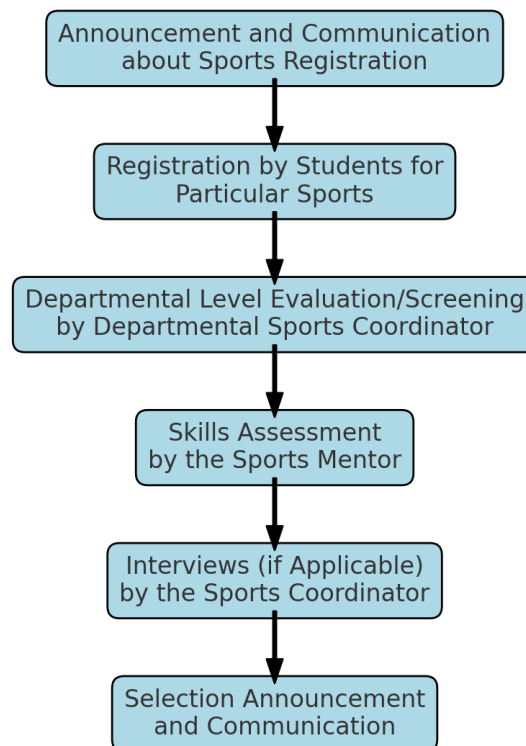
Announcement and Communication about Sports Registration

Registration by Students for Particular Sports

Departmental Level Evaluation/Screening by Departmental Sports Coordinator

Skills Assessment by the Sports Mentor

Interviews (if Applicable) by the Sports Coordinator

Selection Announcement and Communication